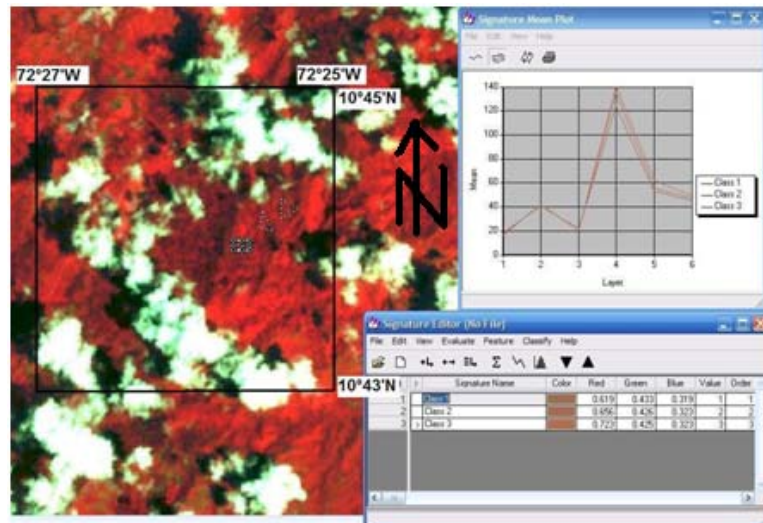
72°27'W

72°25'W

10°45'N

N

10°43'N

Signature Mean Plot

File Edit View Help

140
120
100
80
60
40
20
0

Mean

1 2 3 4 5 6

Layer

Class 1
Class 2
Class 3

Signature Editor (No File)

File Edit View Evaluate Feature Classify Help

| | Signature Name | Color | Red | Green | Blue | Value | Order |
|---|---|---|---|---|---|---|---|
| 1 | Class 1 | | 0.619 | 0.433 | 0.319 | 1 | 1 |
| 2 | Class 2 | | 0.456 | 0.426 | 0.323 | 2 | 2 |
| 3 | Class 3 | | 0.723 | 0.425 | 0.323 | 3 | 3 |